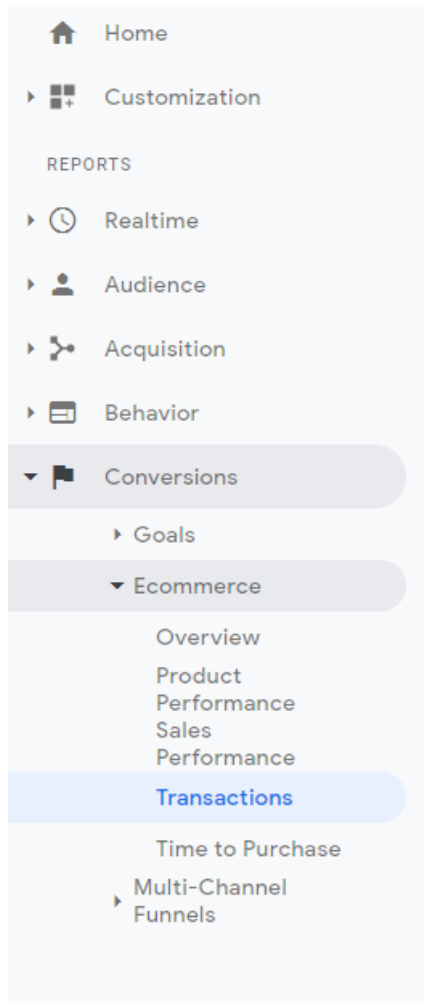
Home

Customization

REPORTS

Realtime

Audience

Acquisition

Behavior

Conversions

Goals

Ecommerce

Overview

Product Performance

Sales Performance

Transactions

Time to Purchase

Multi-Channel Funnels